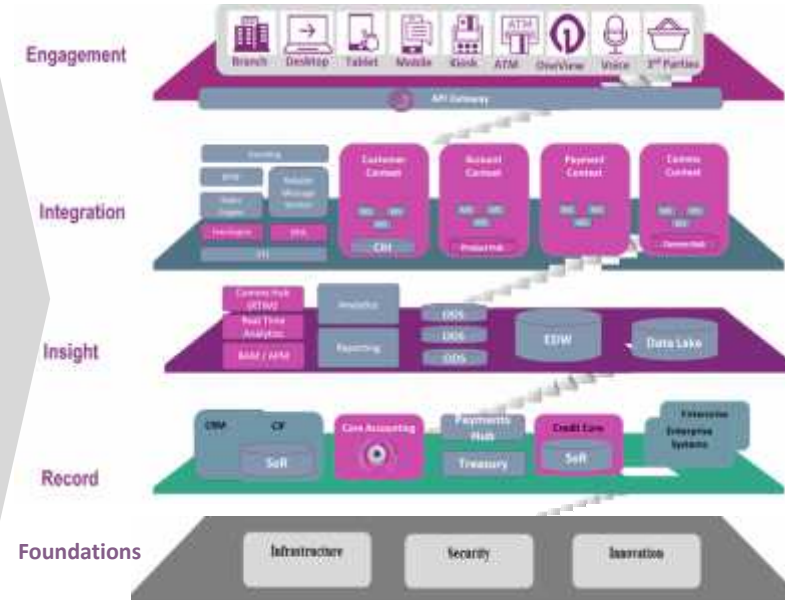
Engagement

Branch Desktop Tablet Mobile Kiosk ATM ATM OneView Voice 3rd Parties

API Gateway

Integration

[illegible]
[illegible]
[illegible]
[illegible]

Customer Context
CRM

Account Context
Product Hub

Payment Context

Comms Context
Comms Hub

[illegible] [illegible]

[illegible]

Insight

Comms Hub (RTIM)
Real Time Analytics
BAM / APM

Analytics

Reporting

ODS
ODS
ODS

EDW

Data Lake

Record

CRM
CIF
SoR

Core Accounting

Payments Hub

Treasury

Credit Core
SoR

Enterprise
Enterprise Systems

Foundations

Infrastructure

Security

Innovation